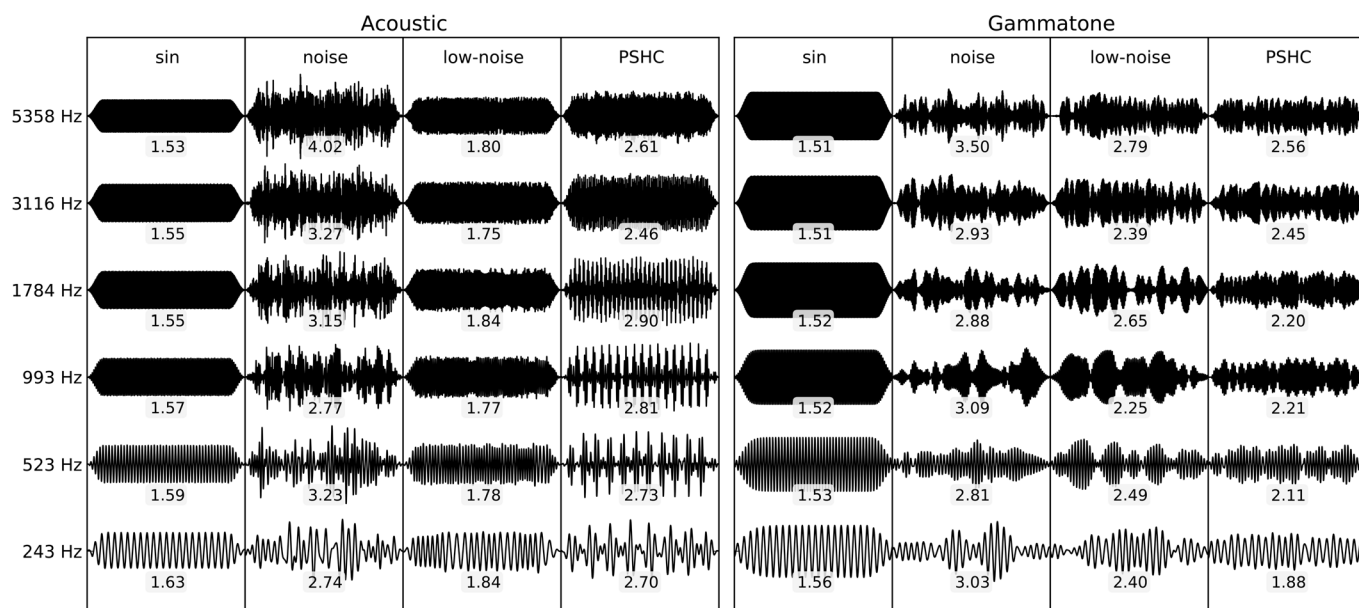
Acoustic

| | sin | noise | low-noise | PSHC |
|---|---|---|---|---|
| 5358 Hz | 1.53 | 4.02 | 1.80 | 2.61 |
| 3116 Hz | 1.55 | 3.27 | 1.75 | 2.46 |
| 1784 Hz | 1.55 | 3.15 | 1.84 | 2.90 |
| 993 Hz | 1.57 | 2.77 | 1.77 | 2.81 |
| 523 Hz | 1.59 | 3.23 | 1.78 | 2.73 |
| 243 Hz | 1.63 | 2.74 | 1.84 | 2.70 |

Gammatone

| sin | noise | low-noise | PSHC |
|---|---|---|---|
| 1.51 | 3.50 | 2.79 | 2.56 |
| 1.51 | 2.93 | 2.39 | 2.45 |
| 1.52 | 2.88 | 2.65 | 2.20 |
| 1.52 | 3.09 | 2.25 | 2.21 |
| 1.53 | 2.81 | 2.49 | 2.11 |
| 1.56 | 3.03 | 2.40 | 1.88 |